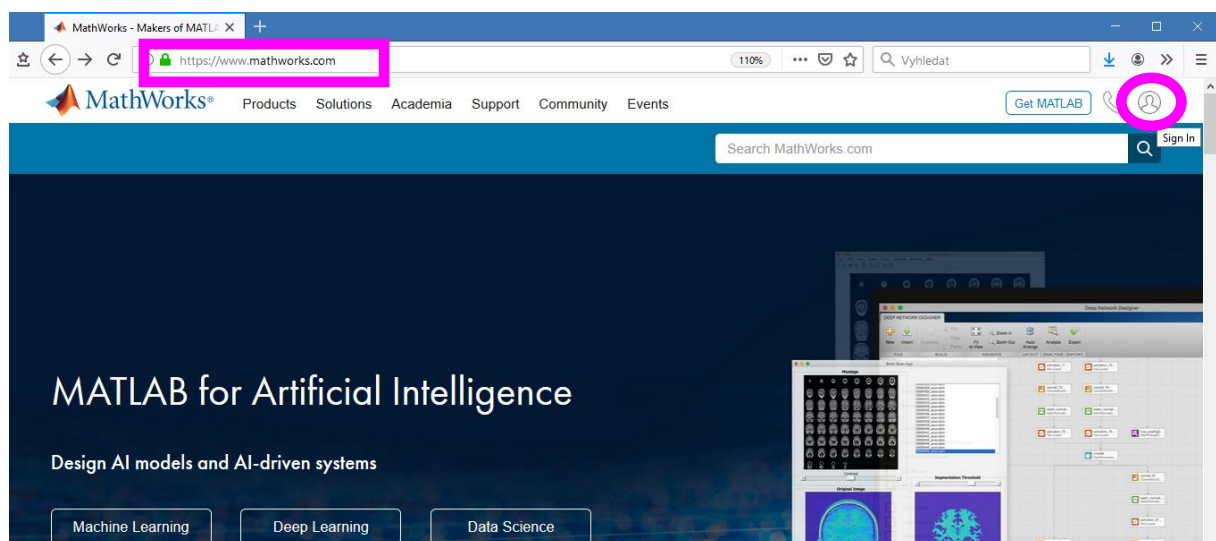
MathWorks - Makers of MATL ×

https://www.mathworks.com

110%

Vyhledat

MathWorks® Products Solutions Academia Support Community Events

Get MATLAB

Sign In

Search MathWorks.com

Deep Network Designer

MATLAB for Artificial Intelligence

Design AI models and AI-driven systems

Machine Learning

Deep Learning

Data Science